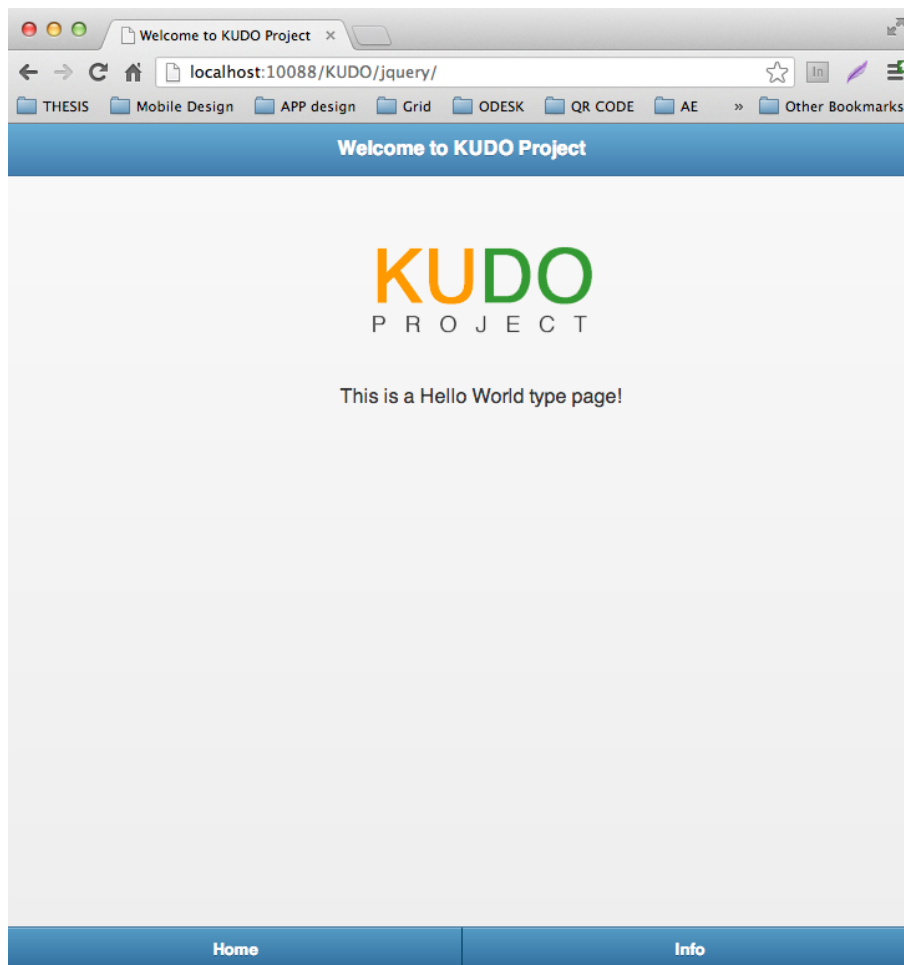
Welcome to KUDO Project ×

localhost:10088/KUDO/jquery/

In

THESIS Mobile Design APP design Grid ODESK QR CODE AE » Other Bookmarks

Welcome to KUDO Project

KUDO
PROJECT

This is a Hello World type page!

Home Info